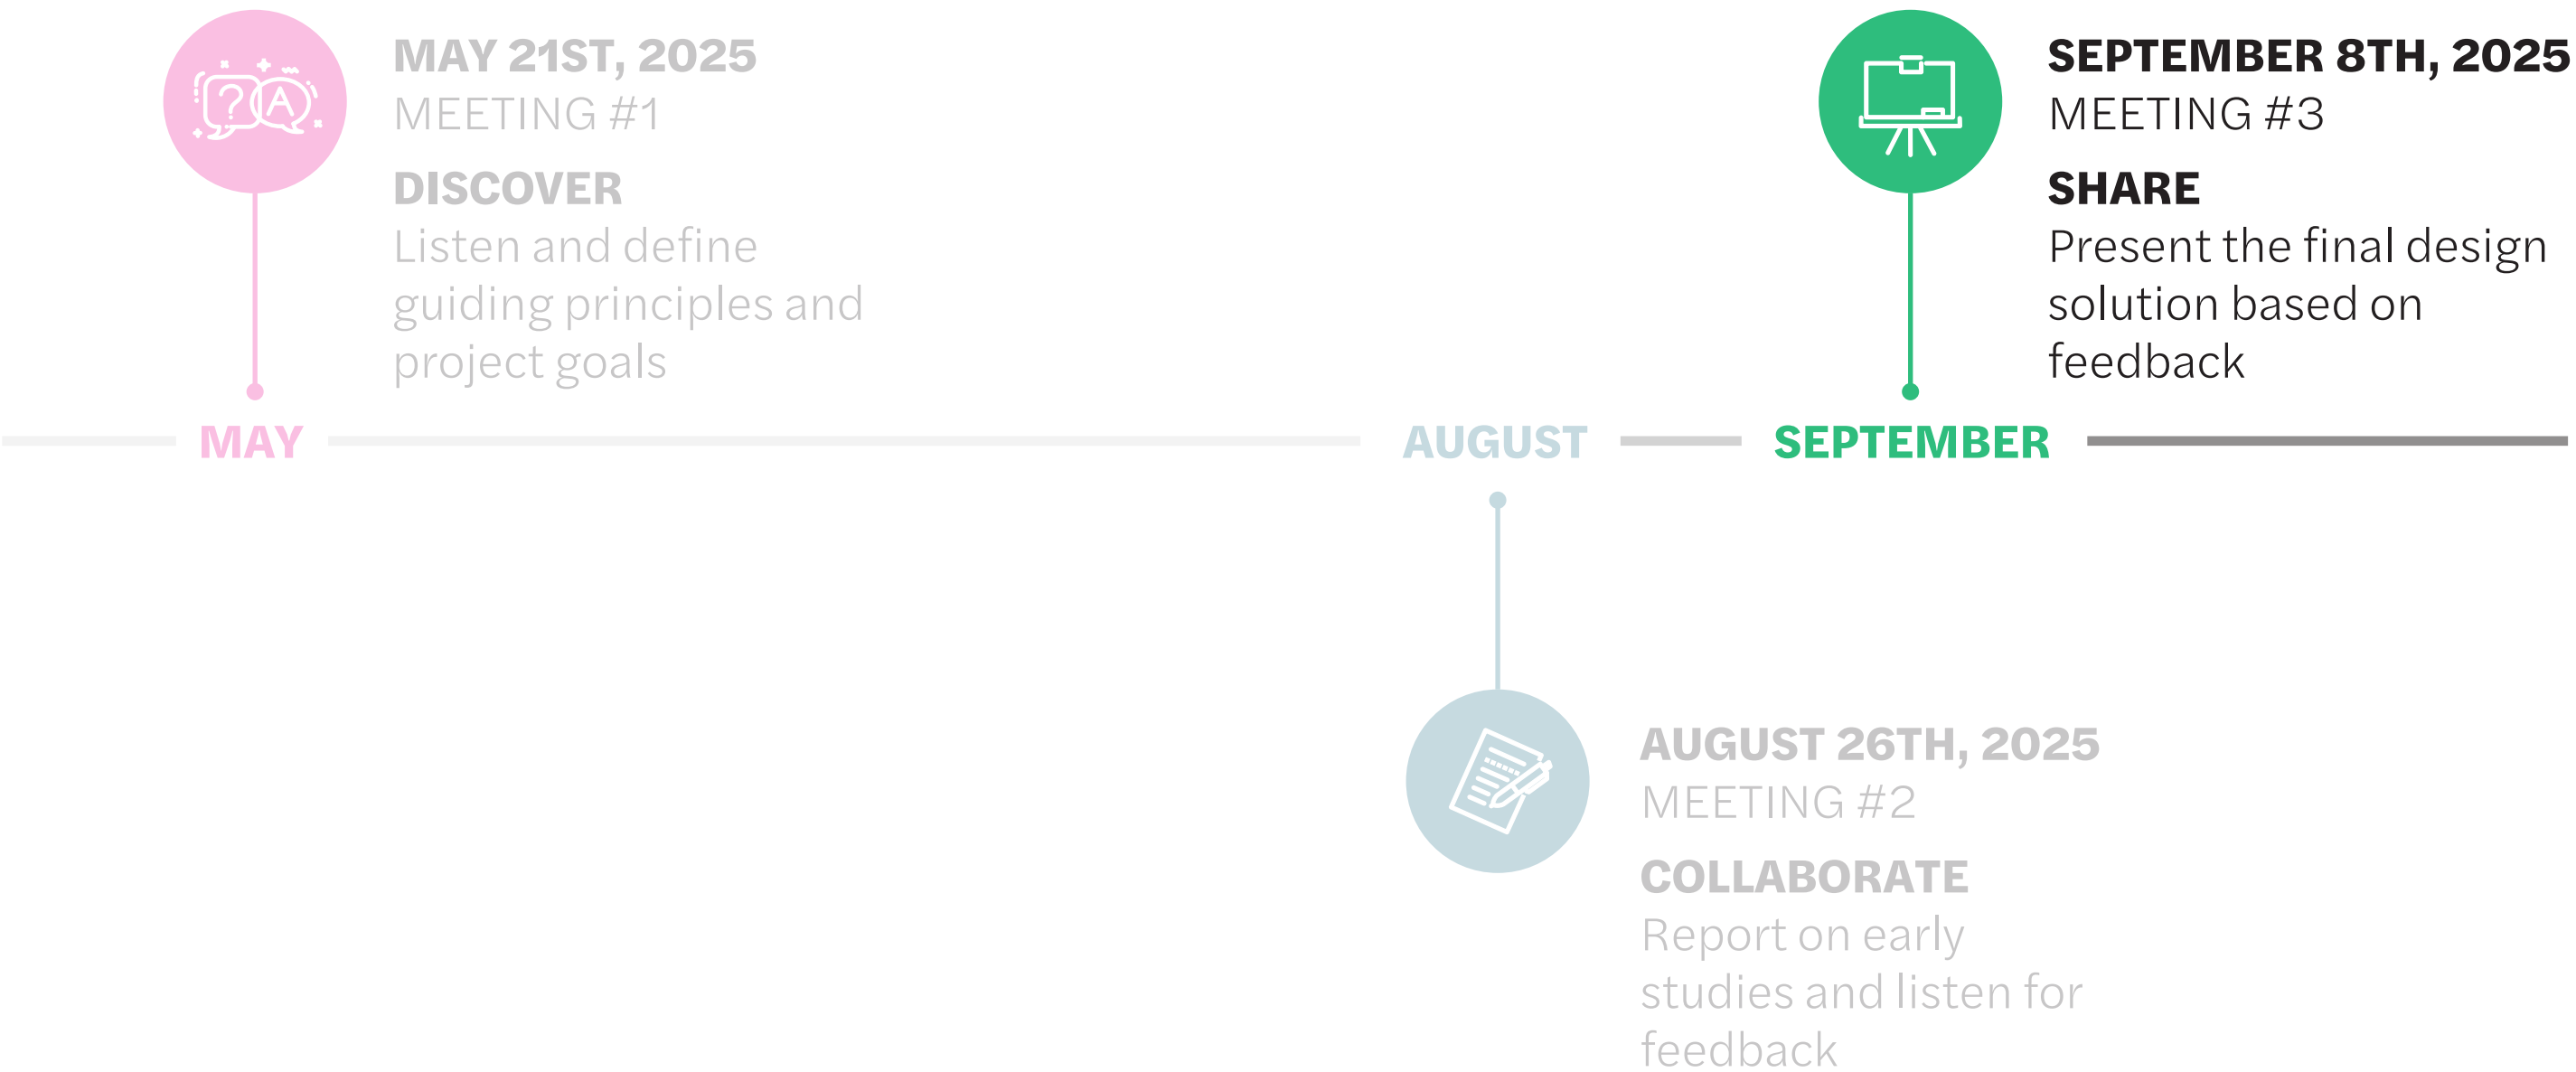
MAY 21ST, 2025
MEETING #1
DISCOVER
Listen and define guiding principles and project goals

SEPTEMBER 8TH, 2025
MEETING #3
SHARE
Present the final design solution based on feedback

MAY

AUGUST

SEPTEMBER

AUGUST 26TH, 2025
MEETING #2
COLLABORATE
Report on early studies and listen for feedback